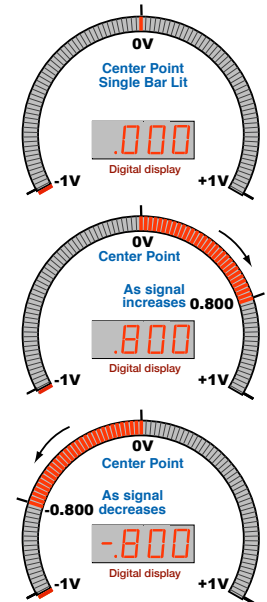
0V
Center Point
Single Bar Lit
.000
Digital display
-1V
+1V

0V
Center Point
As signal increases
0.800
.800
Digital display
-1V
+1V

0V
Center Point
-0.800
As signal decreases
-.800
Digital display
-1V
+1V